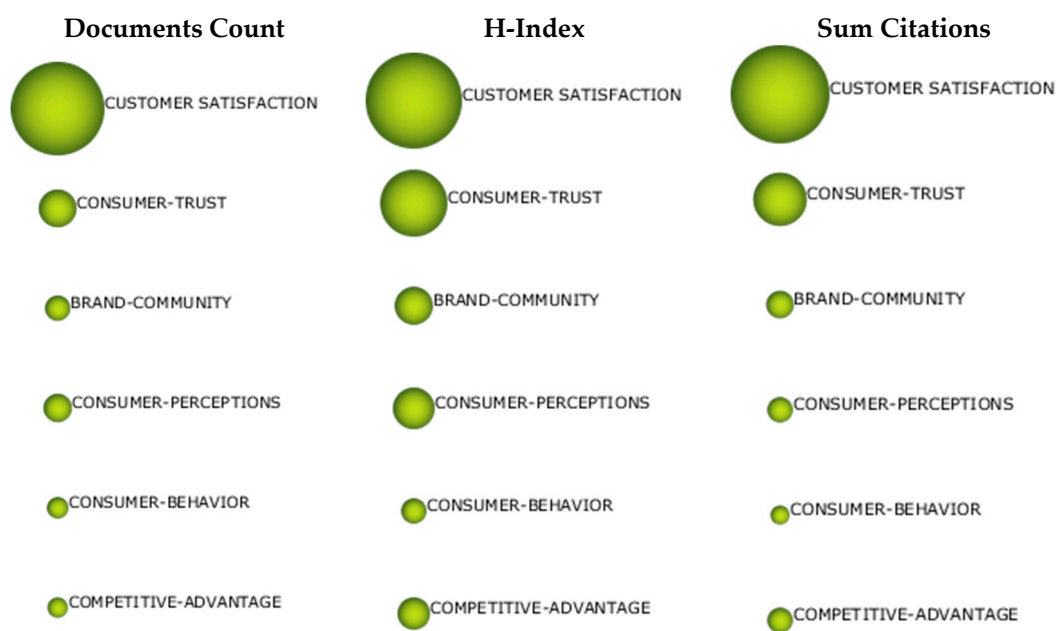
Documents Count

CUSTOMER SATISFACTION

CONSUMER-TRUST

BRAND-COMMUNITY

CONSUMER-PERCEPTIONS

CONSUMER-BEHAVIOR

COMPETITIVE-ADVANTAGE

H-Index

CUSTOMER SATISFACTION

CONSUMER-TRUST

BRAND-COMMUNITY

CONSUMER-PERCEPTIONS

CONSUMER-BEHAVIOR

COMPETITIVE-ADVANTAGE

Sum Citations

CUSTOMER SATISFACTION

CONSUMER-TRUST

BRAND-COMMUNITY

CONSUMER-PERCEPTIONS

CONSUMER-BEHAVIOR

COMPETITIVE-ADVANTAGE